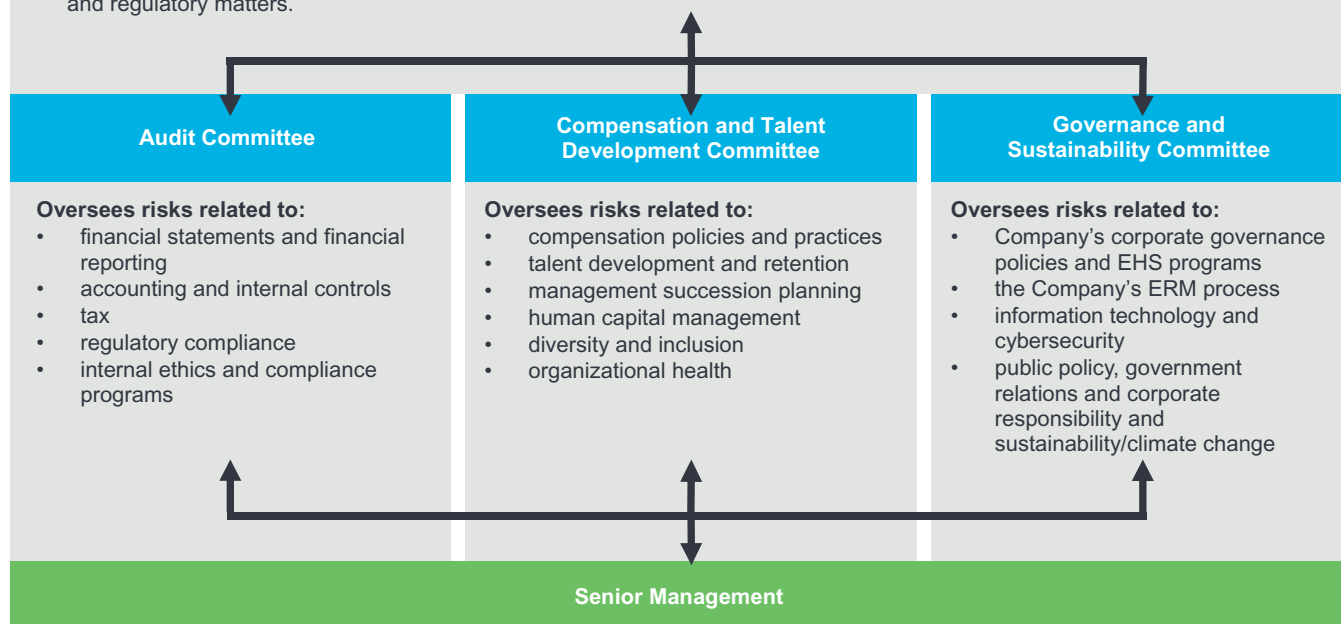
and regulatory matters.

Audit Committee

Oversees risks related to:
• financial statements and financial reporting
• accounting and internal controls
• tax
• regulatory compliance
• internal ethics and compliance programs

Compensation and Talent Development Committee

Oversees risks related to:
• compensation policies and practices
• talent development and retention
• management succession planning
• human capital management
• diversity and inclusion
• organizational health

Governance and Sustainability Committee

Oversees risks related to:
• Company's corporate governance policies and EHS programs
• the Company's ERM process
• information technology and cybersecurity
• public policy, government relations and corporate responsibility and sustainability/climate change

Senior Management